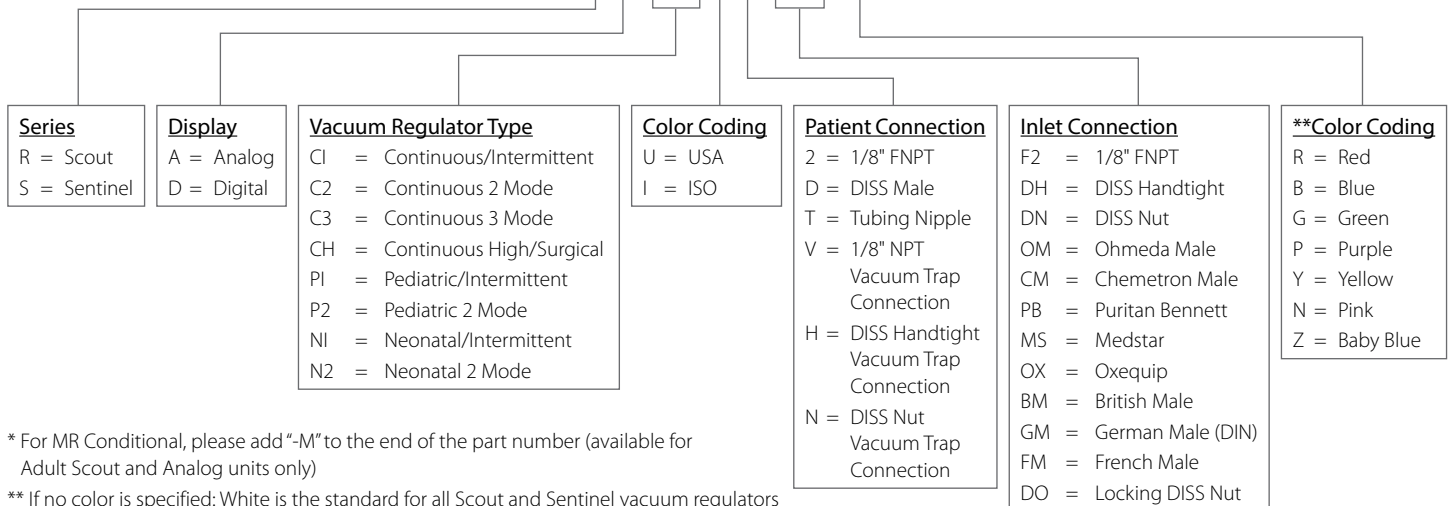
Series
R = Scout
S = Sentinel

Display
A = Analog
D = Digital

Vacuum Regulator Type
CI = Continuous/Intermittent
C2 = Continuous 2 Mode
C3 = Continuous 3 Mode
CH = Continuous High/Surgical
PI = Pediatric/Intermittent
P2 = Pediatric 2 Mode
NI = Neonatal/Intermittent
N2 = Neonatal 2 Mode

Color Coding
U = USA
I = ISO

Patient Connection
2 = 1/8" FNPT
D = DISS Male
T = Tubing Nipple
V = 1/8" NPT Vacuum Trap Connection
H = DISS Handtight Vacuum Trap Connection
N = DISS Nut Vacuum Trap Connection

Inlet Connection
F2 = 1/8" FNPT
DH = DISS Handtight
DN = DISS Nut
OM = Ohmeda Male
CM = Chemetron Male
PB = Puritan Bennett
MS = Medstar
OX = Oxequip
BM = British Male
GM = German Male (DIN)
FM = French Male
DO = Locking DISS Nut

**Color Coding
R = Red
B = Blue
G = Green
P = Purple
Y = Yellow
N = Pink
Z = Baby Blue

* For MR Conditional, please add "-M" to the end of the part number (available for Adult Scout and Analog units only)

** If no color is specified: White is the standard for all Scout and Sentinel vacuum regulators